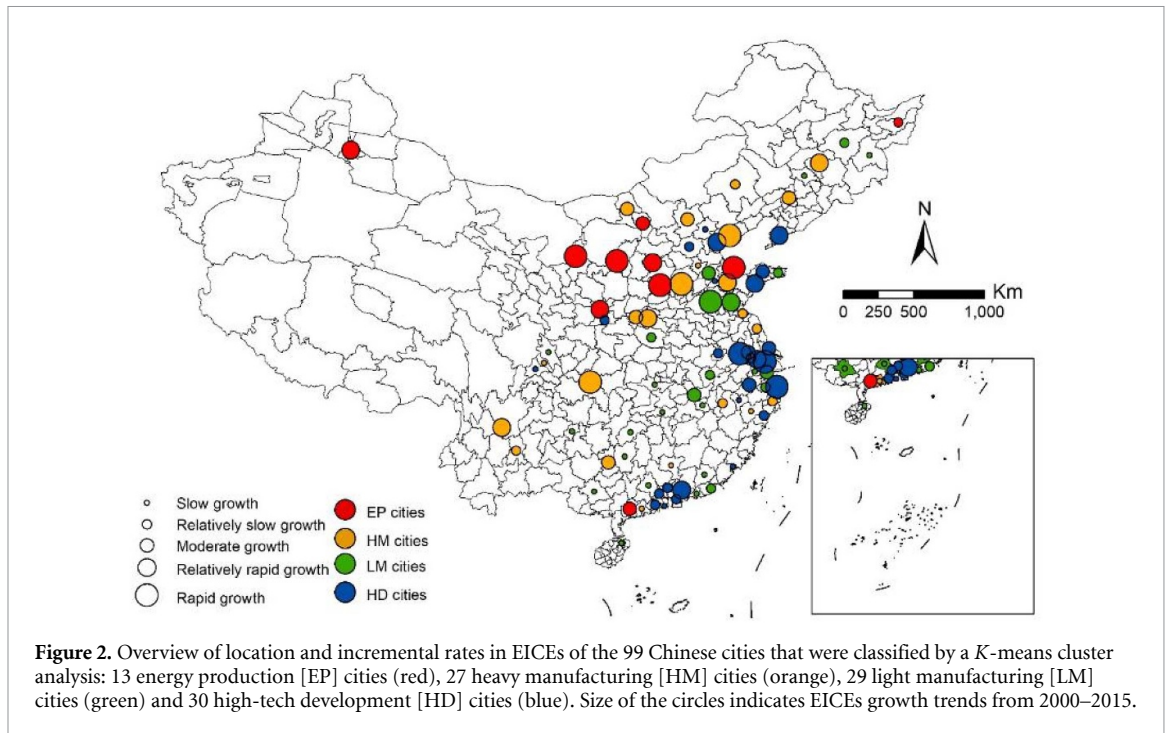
N

Km
0 250 500 1,000

Slow growth
Relatively slow growth
Moderate growth
Relatively rapid growth
Rapid growth

EP cities
HM cities
LM cities
HD cities

**Figure 2.** Overview of location and incremental rates in EICEs of the 99 Chinese cities that were classified by a *K*-means cluster analysis: 13 energy production [EP] cities (red), 27 heavy manufacturing [HM] cities (orange), 29 light manufacturing [LM] cities (green) and 30 high-tech development [HD] cities (blue). Size of the circles indicates EICEs growth trends from 2000–2015.